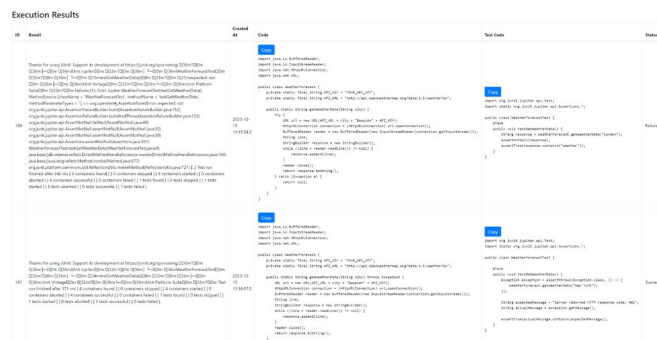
Execution Results

| ID | Result | Created At | Code | Test Code | Status |
|---|---|---|---|---|---|
| 188 | Thanks for using JUnit! Support its development at https://junit.org/sponsoring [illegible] | 2023-12-13 13:55:54.0 | Copy import java.io.BufferedReader; import java.io.InputStreamReader; import java.net.HttpURLConnection; import java.net.URL; public class WeatherForecast { private static final String API_KEY = "YOUR_API_KEY"; private static final String API_URL = "http://api.openweathermap.org/data/2.5/weather?q="; public static String getWeatherData(String city) { try { URL url = new URL(API_URL + city + "&appid=" + API_KEY); HttpURLConnection connection = (HttpURLConnection) url.openConnection(); BufferedReader reader = new BufferedReader(new InputStreamReader(connection.getInputStream())); String line; StringBuilder response = new StringBuilder(); while ((line = reader.readLine()) != null) { response.append(line); } reader.close(); return response.toString(); } catch (Exception e) { return null; } } } | Copy import org.junit.jupiter.api.Test; import static org.junit.jupiter.api.Assertions.*; public class WeatherForecastTest { @Test public void testGetWeatherData() { String response = WeatherForecast.getWeatherData("London"); assertNotNull(response); assertTrue(response.contains("weather")); } } | Failure |
| 181 | Thanks for using JUnit! Support its development at https://junit.org/sponsoring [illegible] | 2023-12-13 13:50:07.0 | Copy import java.io.BufferedReader; import java.io.InputStreamReader; import java.net.HttpURLConnection; import java.net.URL; public class WeatherForecast { private static final String API_KEY = "YOUR_API_KEY"; private static final String API_URL = "http://api.openweathermap.org/data/2.5/weather?q="; public static String getWeatherData(String city) throws Exception { URL url = new URL(API_URL + city + "&appid=" + API_KEY); HttpURLConnection connection = (HttpURLConnection) url.openConnection(); BufferedReader reader = new BufferedReader(new InputStreamReader(connection.getInputStream())); String line; StringBuilder response = new StringBuilder(); while ((line = reader.readLine()) != null) { response.append(line); } reader.close(); return response.toString(); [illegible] | Copy import org.junit.jupiter.api.Test; import static org.junit.jupiter.api.Assertions.*; public class WeatherForecastTest { @Test public void testGetWeatherData() { Exception exception = assertThrows(Exception.class, () -> { WeatherForecast.getWeatherData("New York"); }); String expectedMessage = "Server returned HTTP response code: 401"; String actualMessage = exception.getMessage(); assertTrue(actualMessage.contains(expectedMessage)); } } | Success |